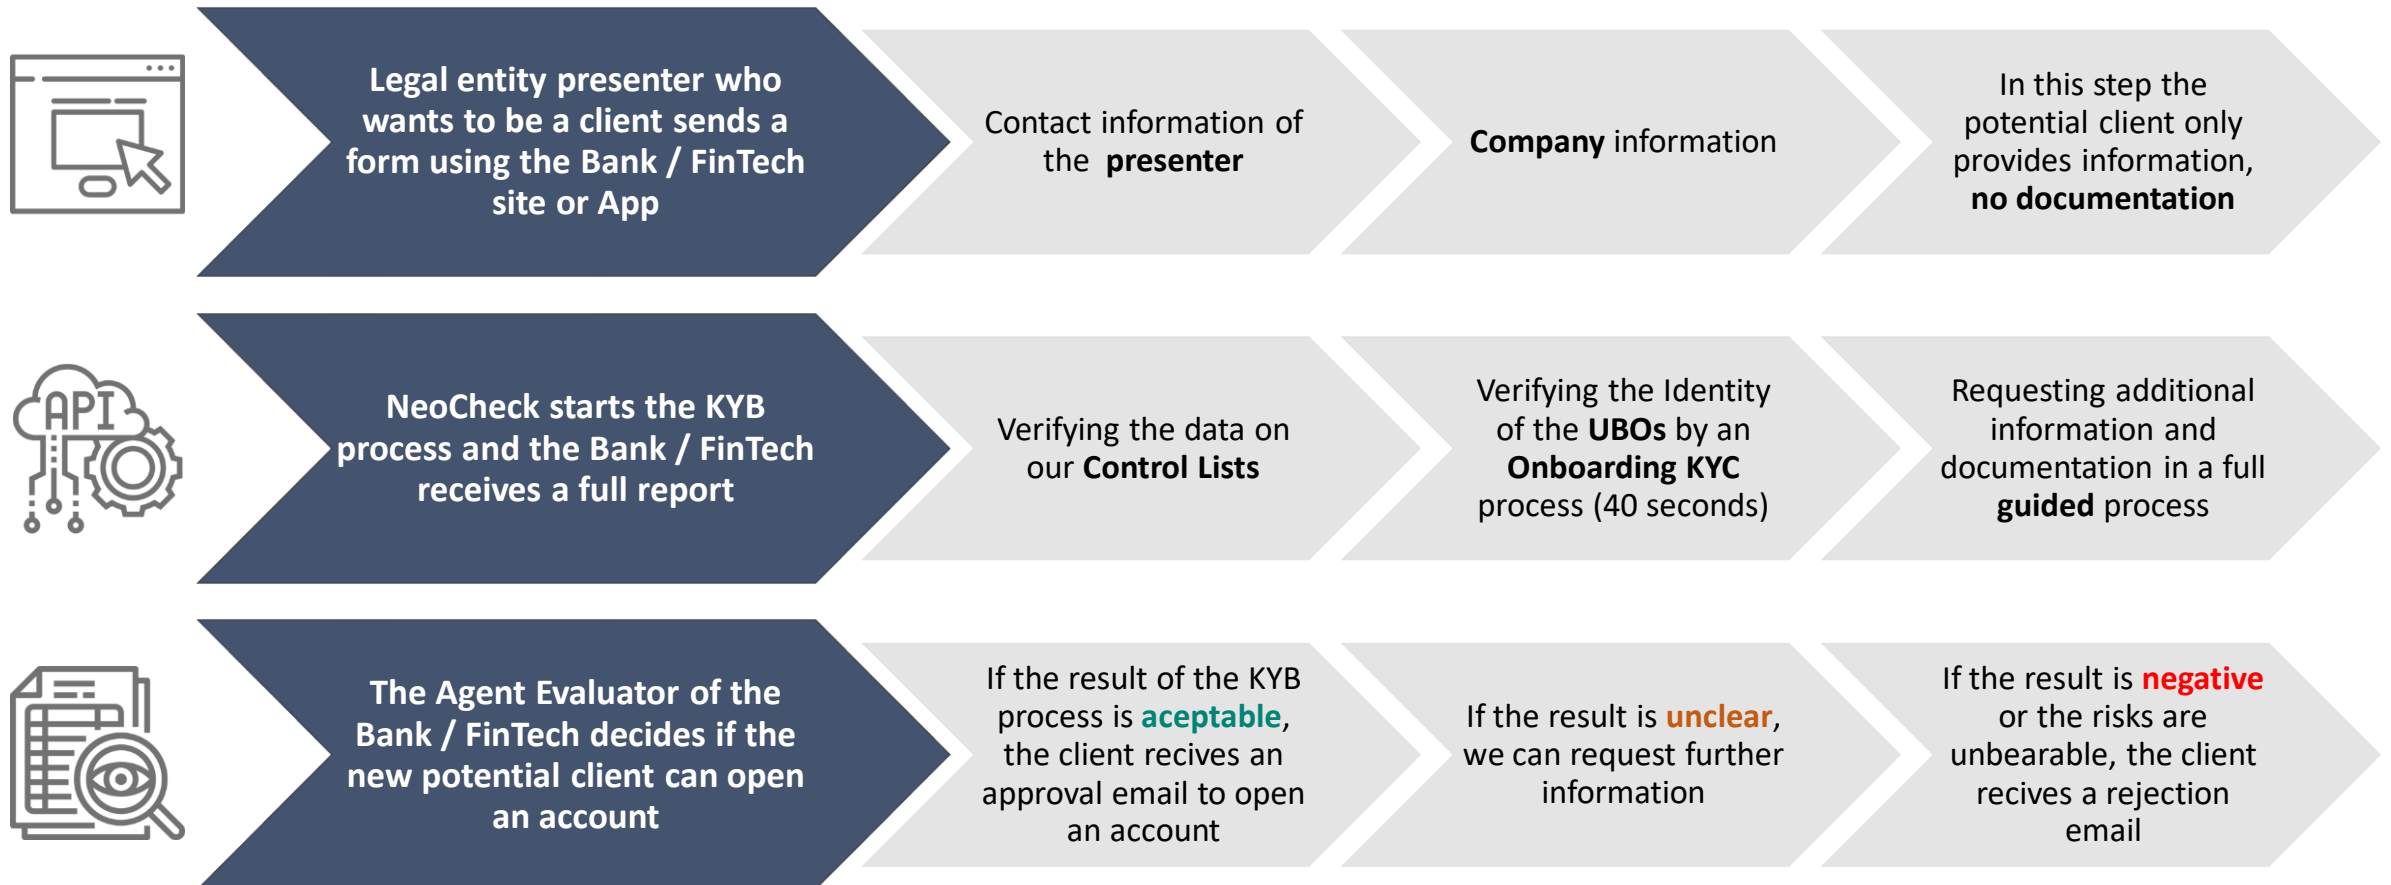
Legal entity presenter who wants to be a client sends a form using the Bank / FinTech site or App

Contact information of the presenter

Company information

In this step the potential client only provides information, no documentation

API

NeoCheck starts the KYB process and the Bank / FinTech receives a full report

Verifying the data on our Control Lists

Verifying the Identity of the UBOs by an Onboarding KYC process (40 seconds)

Requesting additional information and documentation in a full guided process

The Agent Evaluator of the Bank / FinTech decides if the new potential client can open an account

If the result of the KYB process is aceptable, the client recives an approval email to open an account

If the result is unclear, we can request further information

If the result is negative or the risks are unbearable, the client recives a rejection email